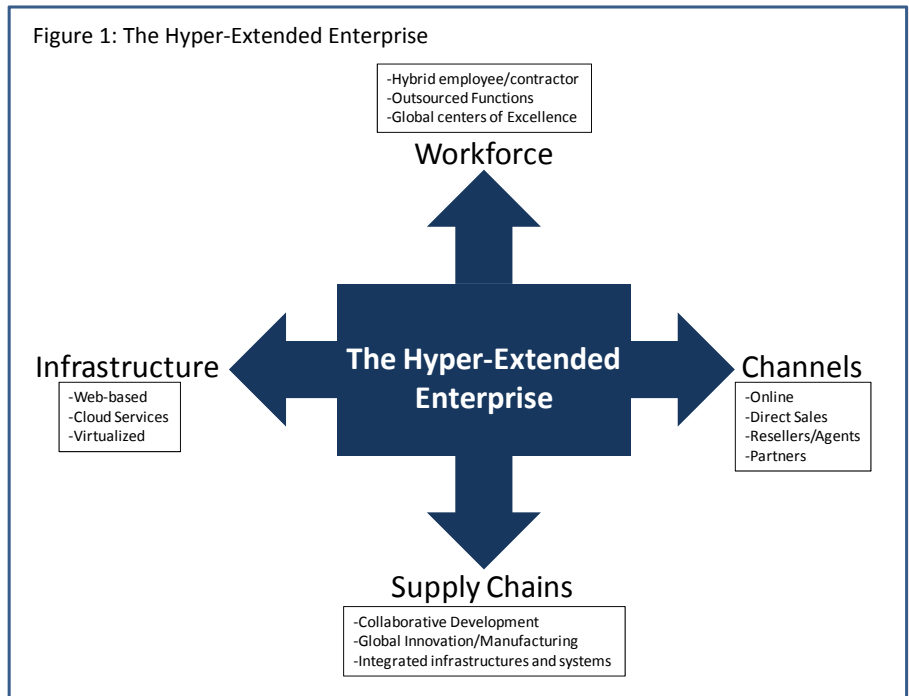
Figure 1: The Hyper-Extended Enterprise

-Hybrid employee/contractor
-Outsourced Functions
-Global centers of Excellence

Workforce

Infrastructure

-Web-based
-Cloud Services
-Virtualized

The Hyper-Extended Enterprise

Channels

-Online
-Direct Sales
-Resellers/Agents
-Partners

Supply Chains

-Collaborative Development
-Global Innovation/Manufacturing
-Integrated infrastructures and systems